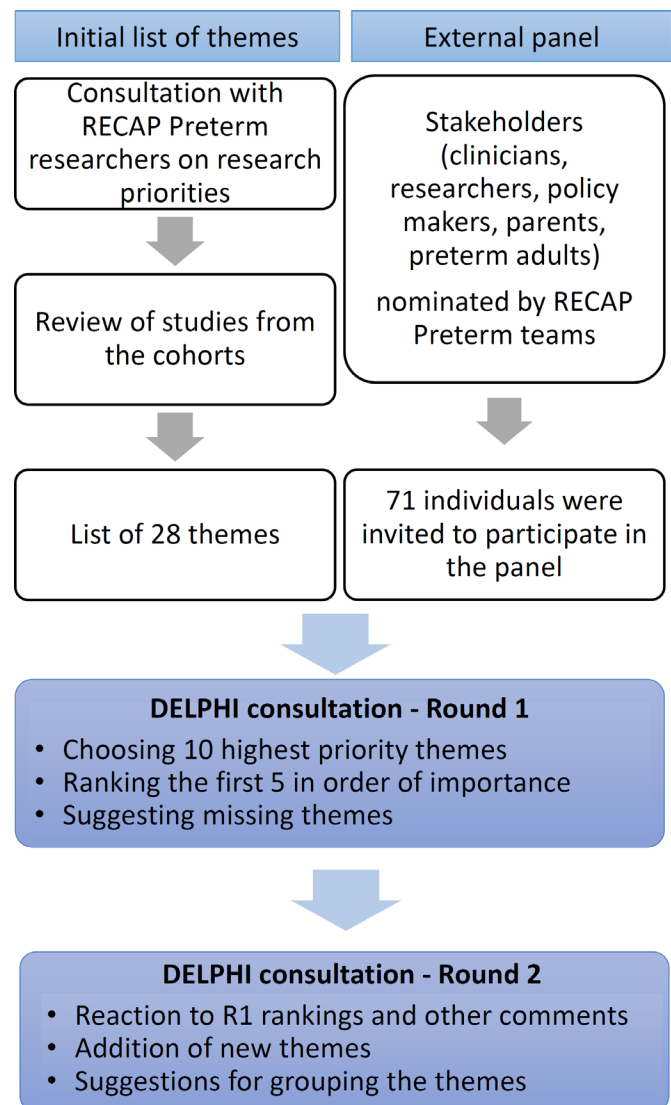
Initial list of themes

Consultation with RECAP Preterm researchers on research priorities

Review of studies from the cohorts

List of 28 themes

External panel

Stakeholders (clinicians, researchers, policy makers, parents, preterm adults)

nominated by RECAP Preterm teams

71 individuals were invited to participate in the panel

DELPHI consultation - Round 1

• Choosing 10 highest priority themes
• Ranking the first 5 in order of importance
• Suggesting missing themes

DELPHI consultation - Round 2

• Reaction to R1 rankings and other comments
• Addition of new themes
• Suggestions for grouping the themes